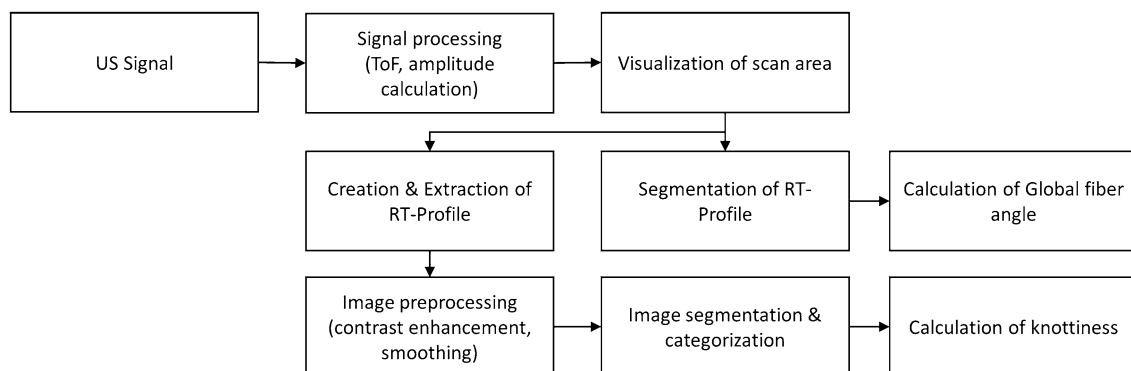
US Signal

Signal processing (ToF, amplitude calculation)

Visualization of scan area

Creation & Extraction of RT-Profile

Segmentation of RT-Profile

Calculation of Global fiber angle

Image preprocessing (contrast enhancement, smoothing)

Image segmentation & categorization

Calculation of knottiness